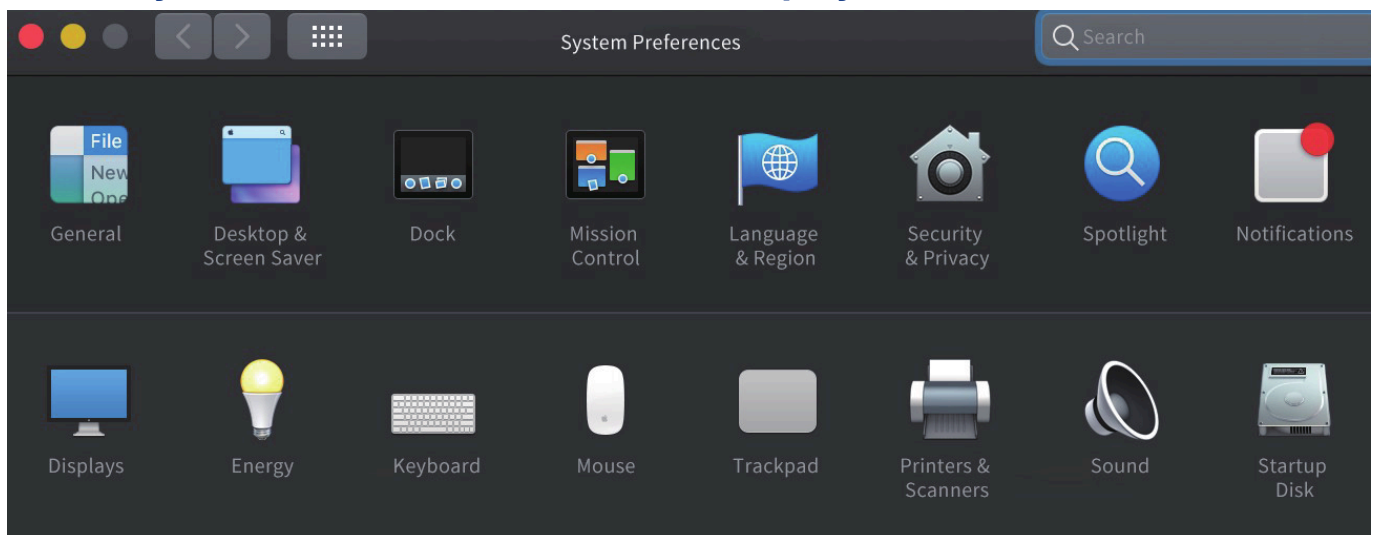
System Preferences

Search

File
New
One

General

Desktop & Screen Saver

Dock

Mission Control

Language & Region

Security & Privacy

Spotlight

Notifications

Displays

Energy

Keyboard

Mouse

Trackpad

Printers & Scanners

Sound

Startup Disk